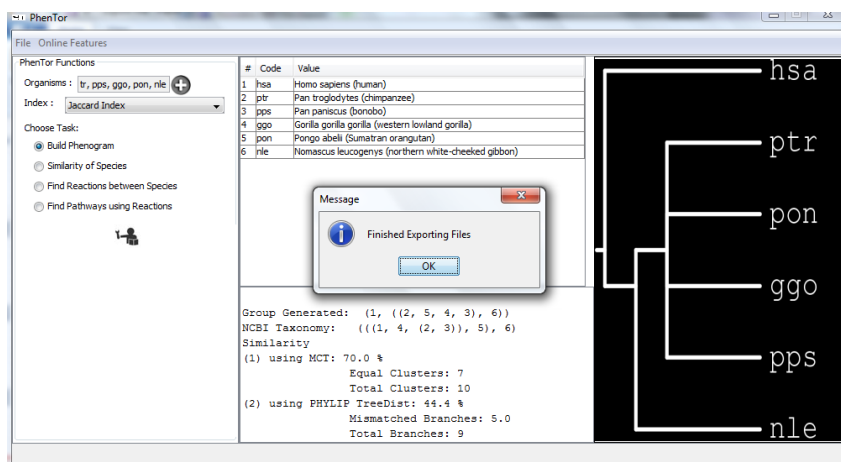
PhenTor

File Online Features

PhenTor Functions

Organisms : tr, pps, ggo, pon, nle

Index : Jaccard Index

Choose Task:

Build Phenogram

Similarity of Species

Find Reactions between Species

Find Pathways using Reactions

| # | Code | Value |
|---|---|---|
| 1 | hsa | Homo sapiens (human) |
| 2 | ptr | Pan troglodytes (chimpanzee) |
| 3 | pps | Pan paniscus (bonobo) |
| 4 | ggo | Gorilla gorilla gorilla (western lowland gorilla) |
| 5 | pon | Pongo abelii (Sumatran orangutan) |
| 6 | nle | Nomascus leucogenys (northern white-cheeked gibbon) |

Message

Finished Exporting Files

OK

Group Generated: (1, ((2, 5, 4, 3), 6))
NCBI Taxonomy: (((1, 4, (2, 3)), 5), 6)
Similarity
(1) using MCT: 70.0 %
Equal Clusters: 7
Total Clusters: 10
(2) using PHYLIP TreeDist: 44.4 %
Mismatched Branches: 5.0
Total Branches: 9

hsa

ptr

pon

ggo

pps

nle